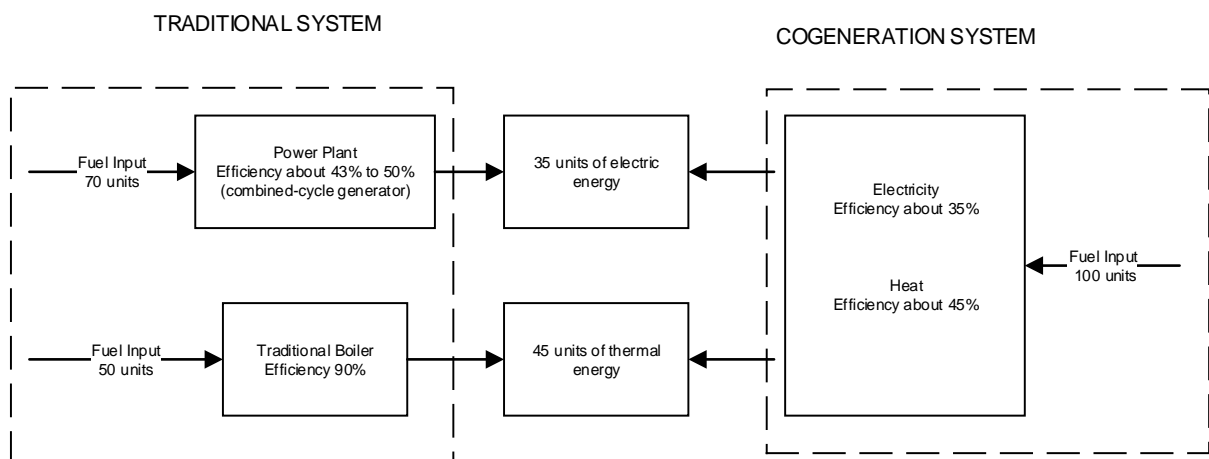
TRADITIONAL SYSTEM

COGENERATION SYSTEM

Fuel Input
70 units

Power Plant
Efficiency about 43% to 50%
(combined-cycle generator)

35 units of electric energy

Electricity
Efficiency about 35%

Heat
Efficiency about 45%

Fuel Input
100 units

Fuel Input
50 units

Traditional Boiler
Efficiency 90%

45 units of thermal energy